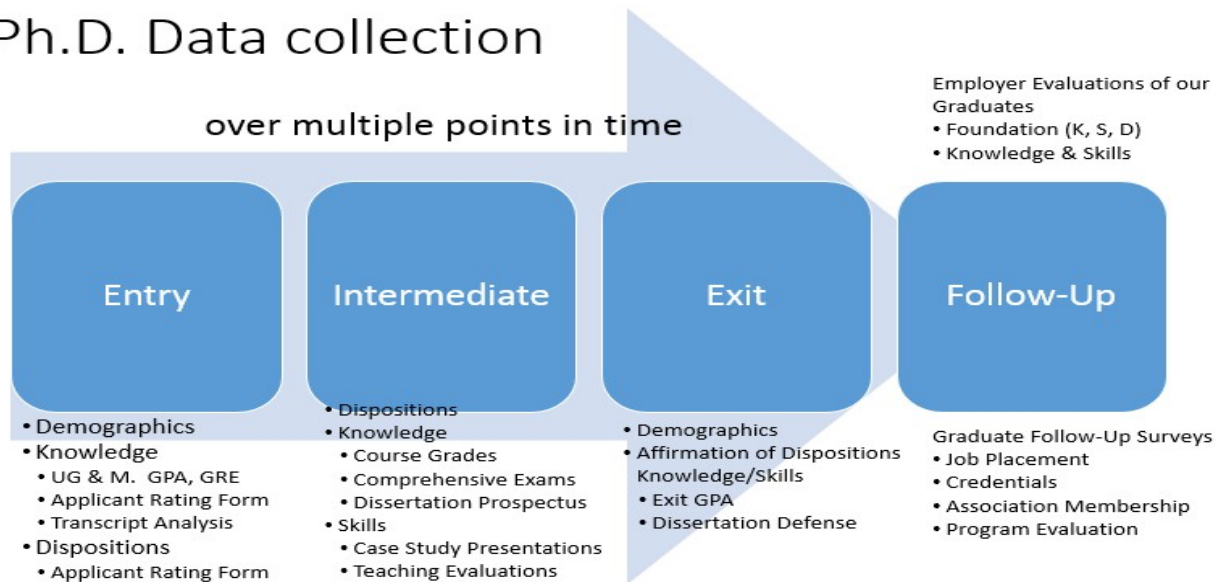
Ph.D. Data collection

over multiple points in time

Employer Evaluations of our Graduates
• Foundation (K, S, D)
• Knowledge & Skills

Entry

Intermediate

Exit

Follow-Up

• Demographics
• Knowledge
• UG & M. GPA, GRE
• Applicant Rating Form
• Transcript Analysis
• Dispositions
• Applicant Rating Form

• Dispositions
• Knowledge
• Course Grades
• Comprehensive Exams
• Dissertation Prospectus
• Skills
• Case Study Presentations
• Teaching Evaluations

• Demographics
• Affirmation of Dispositions Knowledge/Skills
• Exit GPA
• Dissertation Defense

Graduate Follow-Up Surveys
• Job Placement
• Credentials
• Association Membership
• Program Evaluation